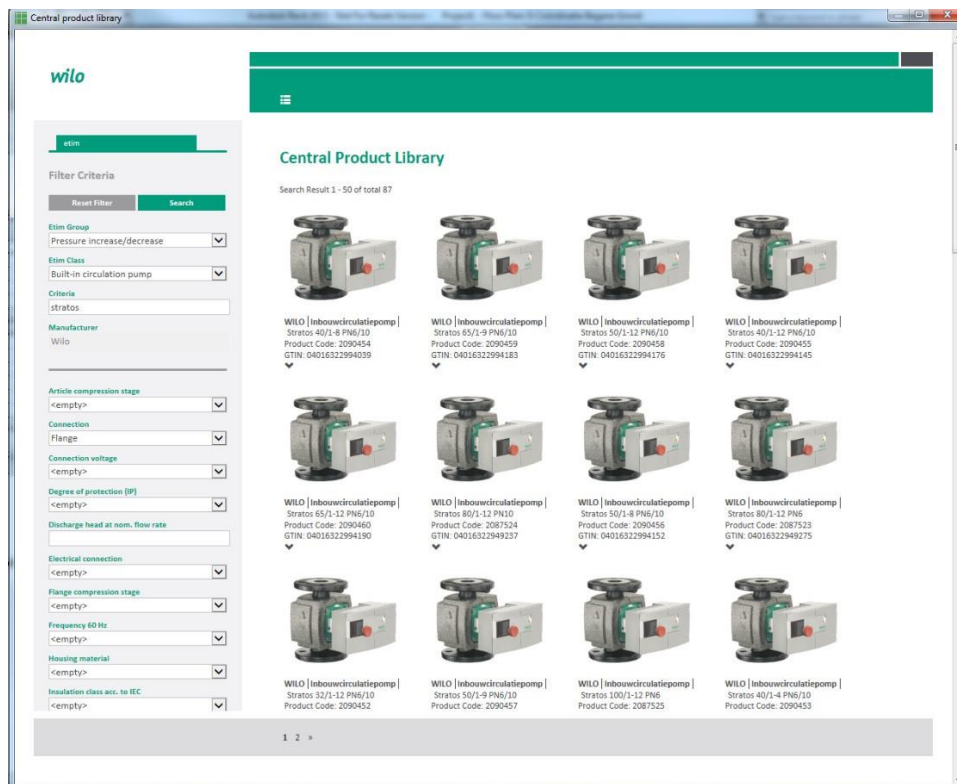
Central product library

wilo

etim

Filter Criteria

Reset Filter
Search

Etim Group
Pressure increase/decrease

Etim Class
Built-in circulation pump

Criteria
stratos

Manufacturer
Wilo

Article compression stage
<empty>

Connection
Flange

Connection voltage
<empty>

Degree of protection (IP)
<empty>

Discharge head at nom. flow rate

Electrical connection
<empty>

Flange compression stage
<empty>

Frequency 60 Hz
<empty>

Housing material
<empty>

Insulation class acc. to IEC
<empty>

Central Product Library

Search Result 1 - 50 of total 87

WILO | Inbouwcirculatiepomp | Stratos 40/1-8 PN6/10
Product Code: 2090454
GTIN: 04016322994039

WILO | Inbouwcirculatiepomp | Stratos 65/1-9 PN6/10
Product Code: 2090459
GTIN: 04016322994183

WILO | Inbouwcirculatiepomp | Stratos 50/1-12 PN6/10
Product Code: 2090458
GTIN: 04016322994176

WILO | Inbouwcirculatiepomp | Stratos 40/1-12 PN6/10
Product Code: 2090455
GTIN: 04016322994145

WILO | Inbouwcirculatiepomp | Stratos 65/1-12 PN6/10
Product Code: 2090460
GTIN: 04016322994190

WILO | Inbouwcirculatiepomp | Stratos 80/1-12 PN10
Product Code: 2087524
GTIN: 04016322949237

WILO | Inbouwcirculatiepomp | Stratos 50/1-8 PN6/10
Product Code: 2090456
GTIN: 04016322994152

WILO | Inbouwcirculatiepomp | Stratos 80/1-12 PN6
Product Code: 2087523
GTIN: 04016322949275

WILO | Inbouwcirculatiepomp | Stratos 32/1-12 PN6/10
Product Code: 2090452

WILO | Inbouwcirculatiepomp | Stratos 50/1-9 PN6/10
Product Code: 2090457

WILO | Inbouwcirculatiepomp | Stratos 100/1-12 PN6
Product Code: 2087525

WILO | Inbouwcirculatiepomp | Stratos 40/1-4 PN6/10
Product Code: 2090453

1 2 »